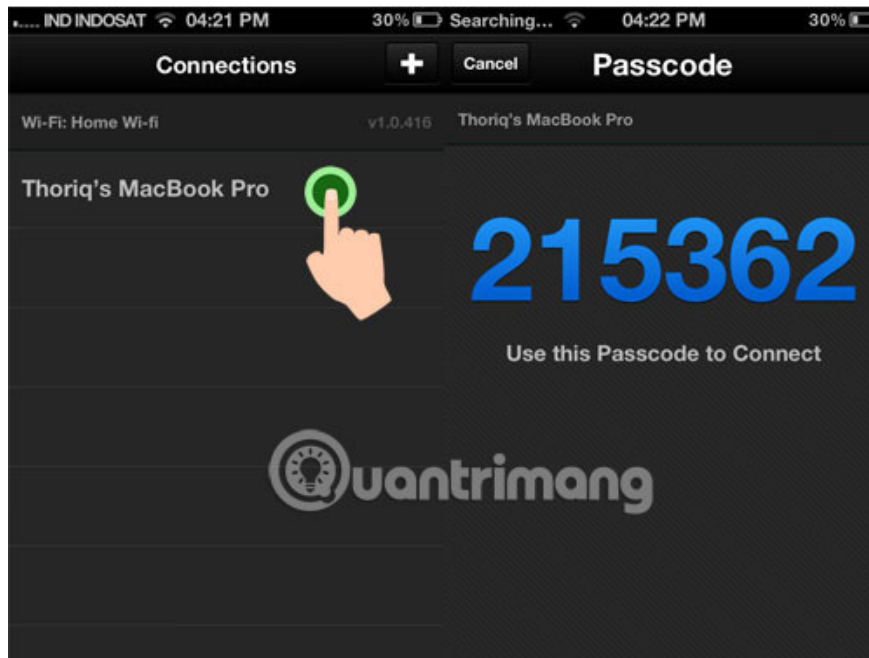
..... IND INDOSAT 04:21 PM 30%

Connections +

Wi-Fi: Home Wi-fi v1.0.416

Thoriq's MacBook Pro

Searching... 04:22 PM 30%

Cancel Passcode

Thoriq's MacBook Pro

215362

Use this Passcode to Connect

Quantrimang